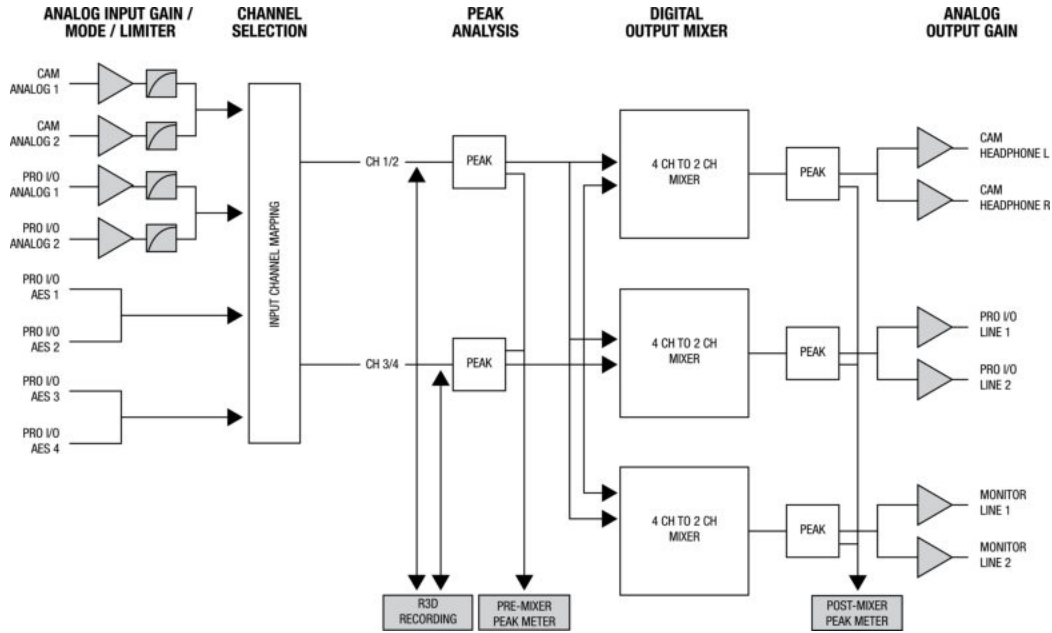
ANALOG INPUT GAIN / MODE / LIMITER

CHANNEL SELECTION

PEAK ANALYSIS

DIGITAL OUTPUT MIXER

ANALOG OUTPUT GAIN

CAM ANALOG 1

CAM ANALOG 2

PRO I/O ANALOG 1

PRO I/O ANALOG 2

PRO I/O AES 1

PRO I/O AES 2

PRO I/O AES 3

PRO I/O AES 4

INPUT CHANNEL MAPPING

CH 1/2

CH 3/4

PEAK

PEAK

4 CH TO 2 CH MIXER

4 CH TO 2 CH MIXER

4 CH TO 2 CH MIXER

PEAK

PEAK

PEAK

CAM HEADPHONE L

CAM HEADPHONE R

PRO I/O LINE 1

PRO I/O LINE 2

MONITOR LINE 1

MONITOR LINE 2

R3D RECORDING

PRE-MIXER PEAK METER

POST-MIXER PEAK METER